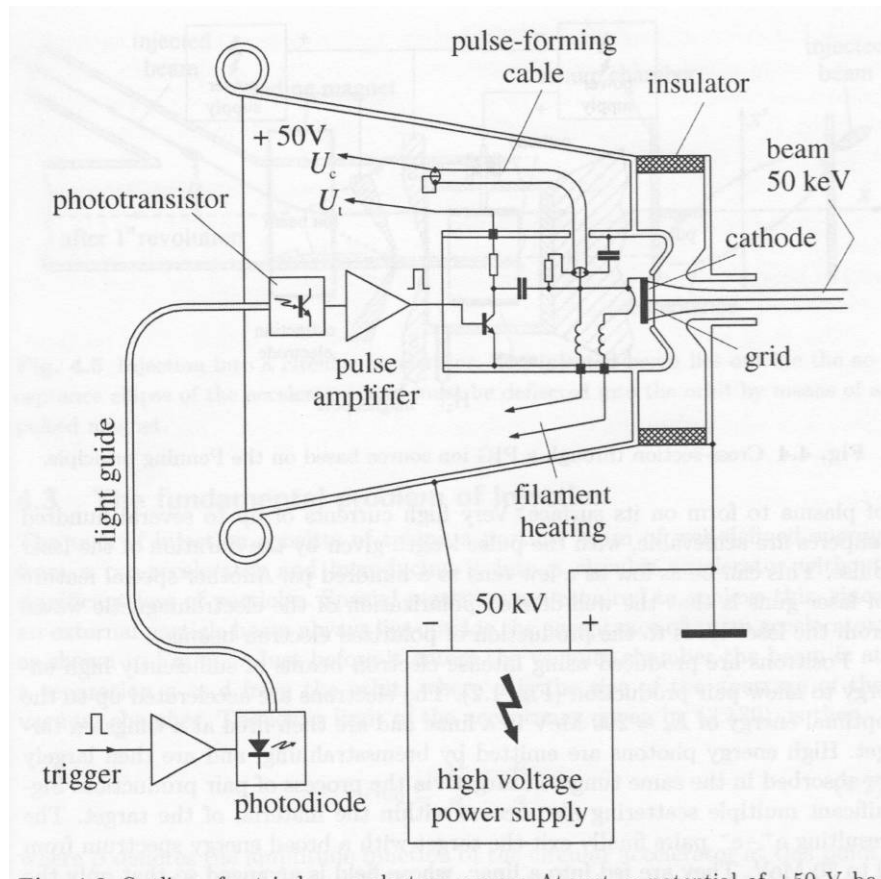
pulse-forming cable

insulator

+50V

$U_c$

$U_t$

beam 50 keV

phototransistor

cathode

grid

pulse amplifier

light guide

filament heating

50 kV

−

+

trigger

photodiode

high voltage power supply

Fig. 4.4 Cross-section through a PIG ion source based on the Penning principle.

4.2 The fundamental principles of ion sources

of plasma to form on its surface. Very high currents of up to several hundred amperes the achievable with the pulse duration given by the duration of one ionization pulse.

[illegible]